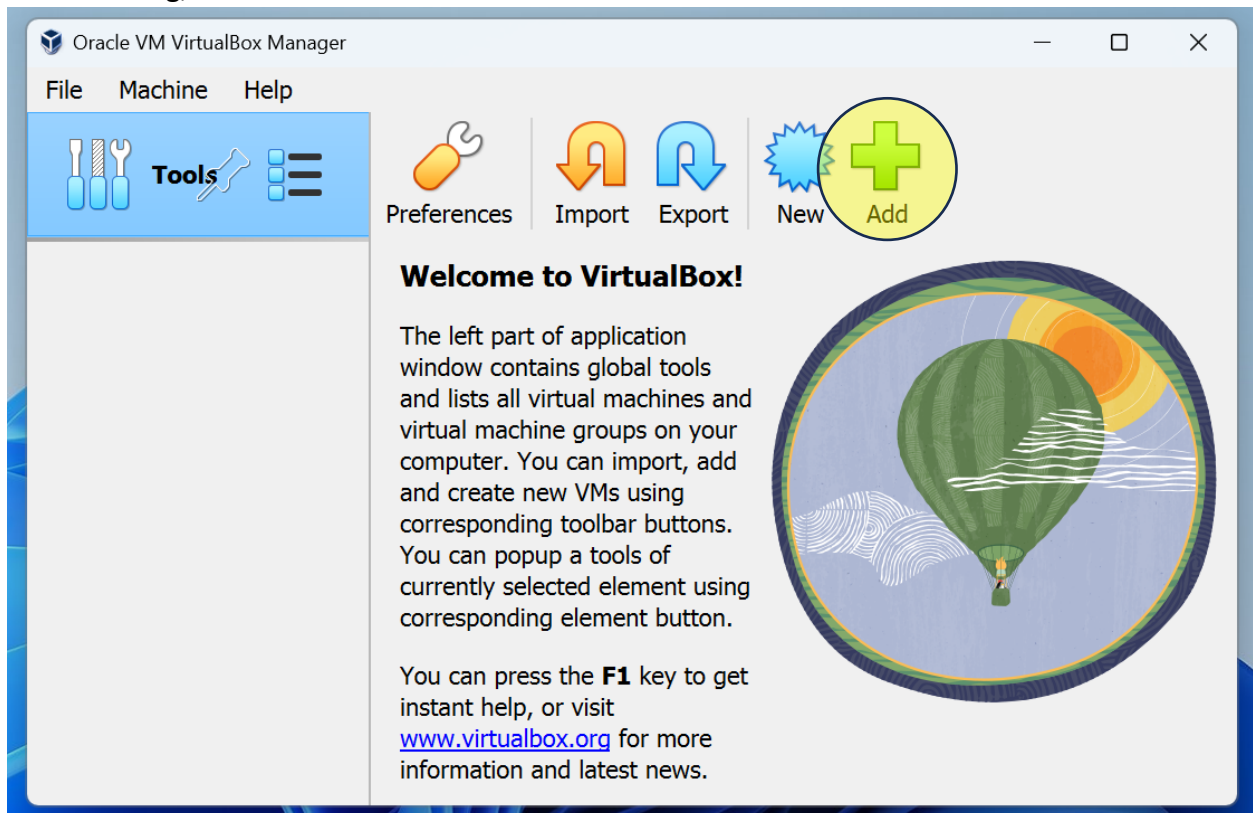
Oracle VM VirtualBox Manager

File Machine Help

Tools

Preferences Import Export New Add

**Welcome to VirtualBox!**

The left part of application window contains global tools and lists all virtual machines and virtual machine groups on your computer. You can import, add and create new VMs using corresponding toolbar buttons. You can popup a tools of currently selected element using corresponding element button.

You can press the **F1** key to get instant help, or visit www.virtualbox.org for more information and latest news.